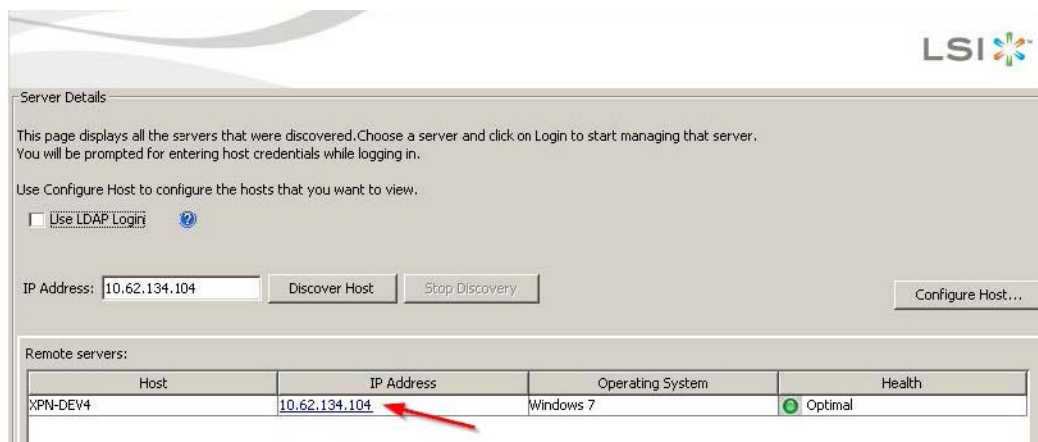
LSI

Server Details

This page displays all the servers that were discovered.Choose a server and click on Login to start managing that server.
You will be prompted for entering host credentials while logging in.

Use Configure Host to configure the hosts that you want to view.

Use LDAP Login

IP Address: 10.62.134.104 Discover Host Stop Discovery Configure Host...

Remote servers:

| Host | IP Address | Operating System | Health |
|---|---|---|---|
| XPN-DEV4 | 10.62.134.104 | Windows 7 | Optimal |